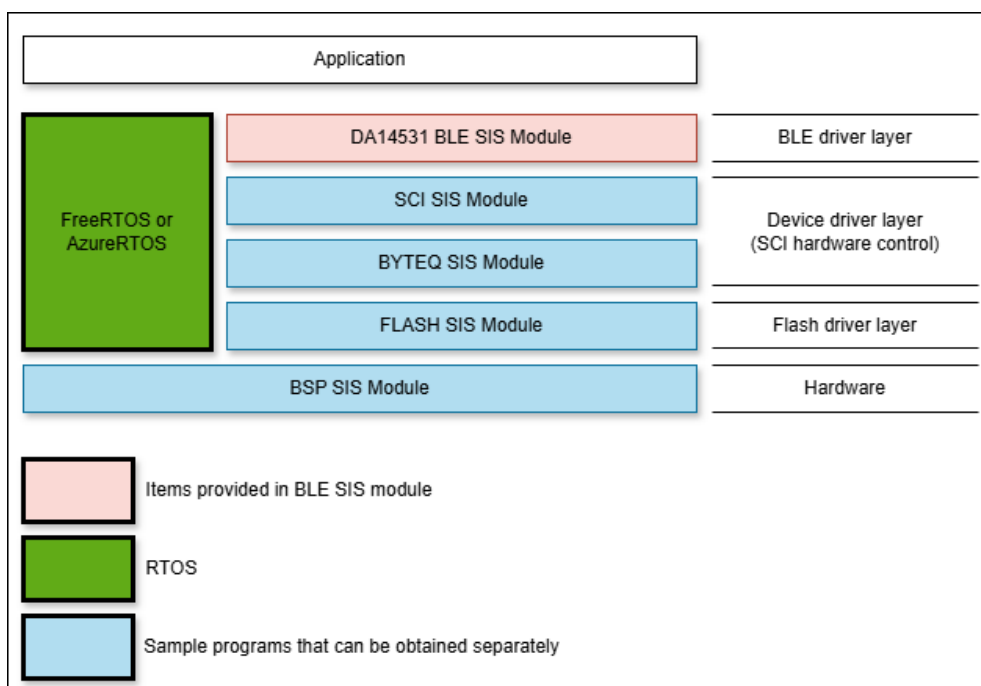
Application

FreeRTOS or AzureRTOS

DA14531 BLE SIS Module

BLE driver layer

SCI SIS Module

BYTEQ SIS Module

Device driver layer (SCI hardware control)

FLASH SIS Module

Flash driver layer

BSP SIS Module

Hardware

Items provided in BLE SIS module

RTOS

Sample programs that can be obtained separately